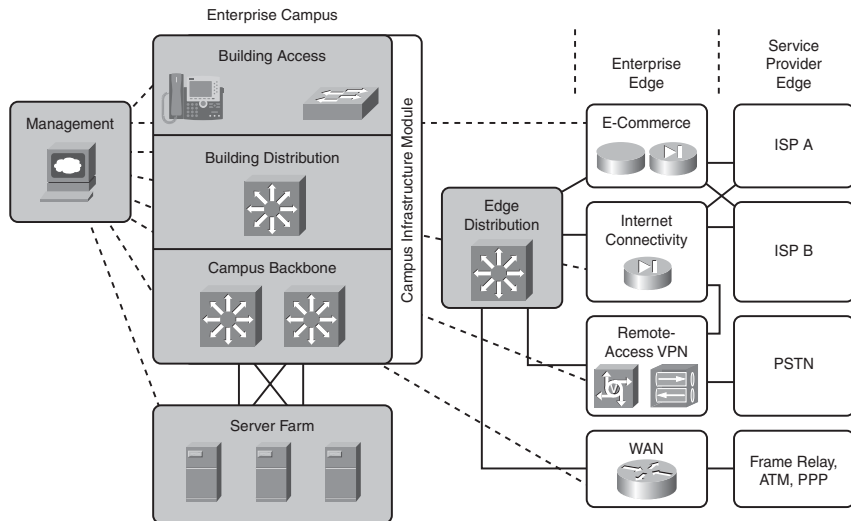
Enterprise Campus

Building Access

Building Distribution

Campus Backbone

Campus Infrastructure Module

Management

Server Farm

Enterprise Edge

Service Provider Edge

Edge Distribution

E-Commerce

Internet Connectivity

Remote-Access VPN

WAN

ISP A

ISP B

PSTN

Frame Relay, ATM, PPP